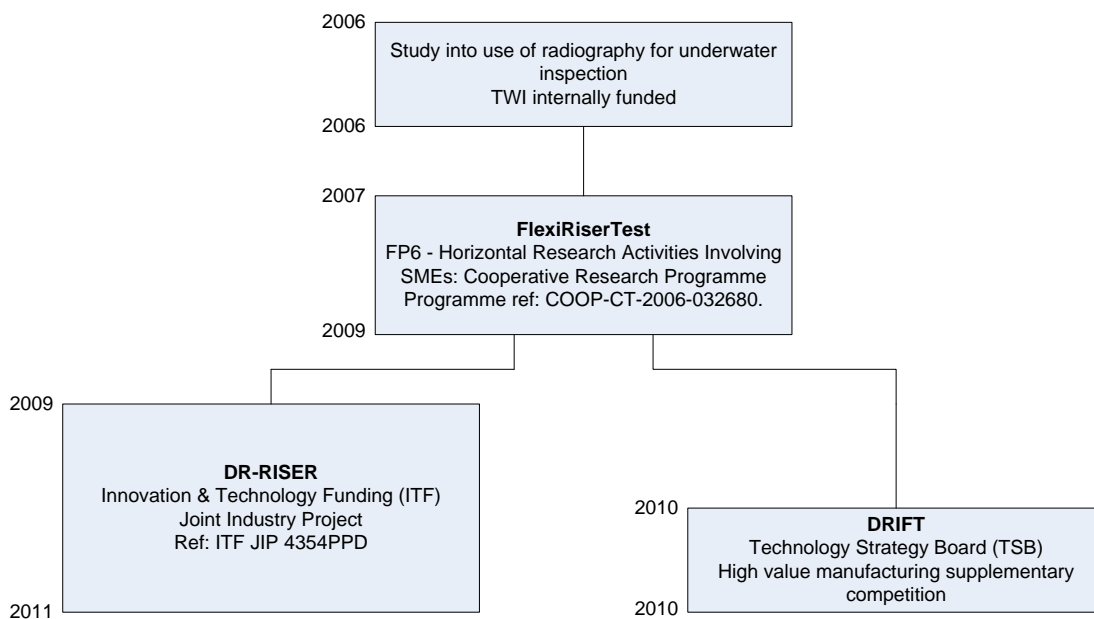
2006

Study into use of radiography for underwater inspection
TWI internally funded

2006

2007

**FlexiRiserTest**
FP6 - Horizontal Research Activities Involving SMEs: Cooperative Research Programme
Programme ref: COOP-CT-2006-032680.

2009

2009

**DR-RISER**
Innovation & Technology Funding (ITF)
Joint Industry Project
Ref: ITF JIP 4354PPD

2011

2010

**DRIFT**
Technology Strategy Board (TSB)
High value manufacturing supplementary competition

2010